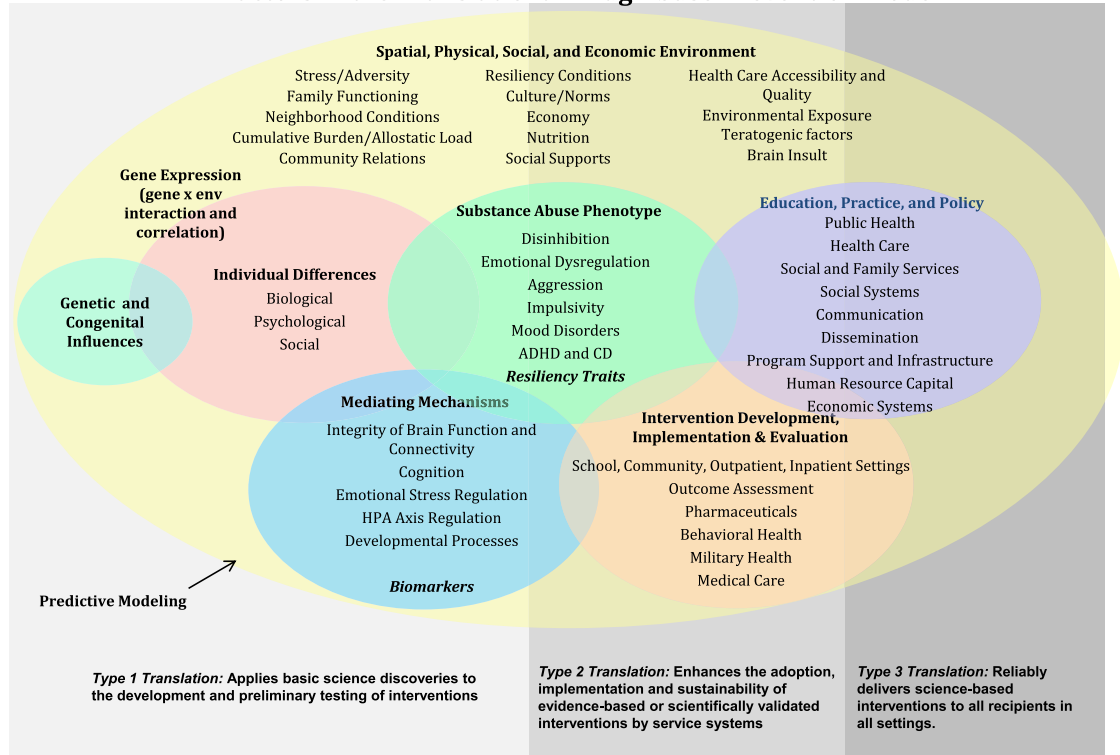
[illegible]

Spatial, Physical, Social, and Economic Environment

Stress/Adversity
Family Functioning
Neighborhood Conditions
Cumulative Burden/Allostatic Load
Community Relations

Resiliency Conditions
Culture/Norms
Economy
Nutrition
Social Supports

Health Care Accessibility and Quality
Environmental Exposure
Teratogenic factors
Brain Insult

Gene Expression (gene x env interaction and correlation)

Genetic and Congenital Influences

Individual Differences
Biological
Psychological
Social

Substance Abuse Phenotype
Disinhibition
Emotional Dysregulation
Aggression
Impulsivity
Mood Disorders
ADHD and CD
Resiliency Traits

Education, Practice, and Policy
Public Health
Health Care
Social and Family Services
Social Systems
Communication
Dissemination
Program Support and Infrastructure
Human Resource Capital
Economic Systems

Mediating Mechanisms
Integrity of Brain Function and Connectivity
Cognition
Emotional Stress Regulation
HPA Axis Regulation
Developmental Processes
Biomarkers

Intervention Development, Implementation & Evaluation
School, Community, Outpatient, Inpatient Settings
Outcome Assessment
Pharmaceuticals
Behavioral Health
Military Health
Medical Care

Predictive Modeling

Type 1 Translation: Applies basic science discoveries to the development and preliminary testing of interventions

Type 2 Translation: Enhances the adoption, implementation and sustainability of evidence-based or scientifically validated interventions by service systems

Type 3 Translation: Reliably delivers science-based interventions to all recipients in all settings.